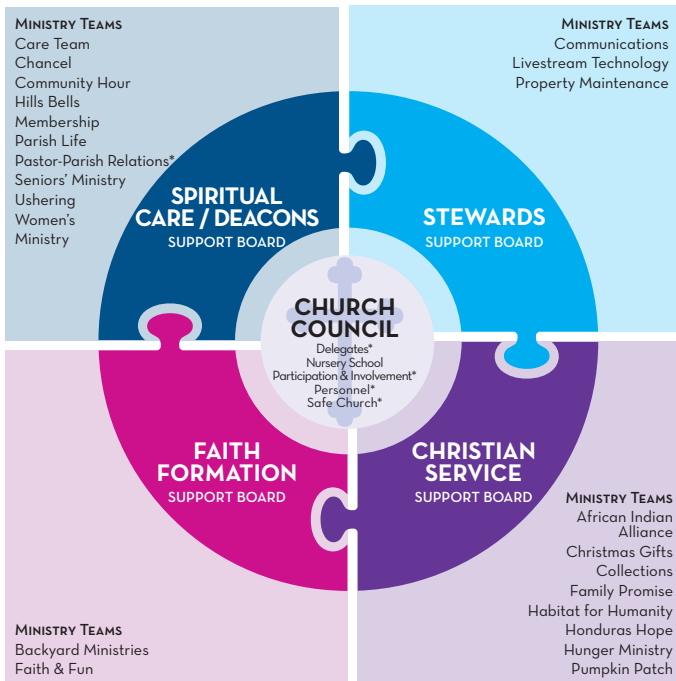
MINISTRY TEAMS
Care Team
Chancel
Community Hour
Hills Bells
Membership
Parish Life
Pastor-Parish Relations*
Seniors' Ministry
Ushering
Women's Ministry

MINISTRY TEAMS
Communications
Livestream Technology
Property Maintenance

SPIRITUAL CARE / DEACONS
SUPPORT BOARD

STEWARDS
SUPPORT BOARD

CHURCH COUNCIL
Delegates*
Nursery School
Participation & Involvement*
Personnel*
Safe Church*

FAITH FORMATION
SUPPORT BOARD

CHRISTIAN SERVICE
SUPPORT BOARD

MINISTRY TEAMS
African Indian Alliance
Christmas Gifts
Collections
Family Promise
Habitat for Humanity
Honduras Hope
Hunger Ministry
Pumpkin Patch

MINISTRY TEAMS
Backyard Ministries
Faith & Fun